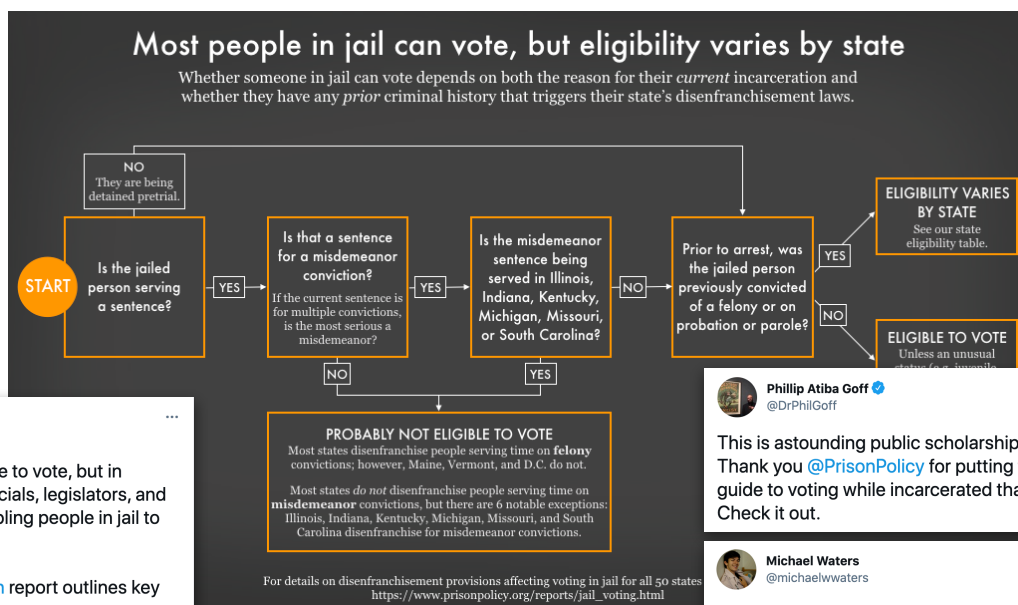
Most people in jail can vote, but eligibility varies by state

Whether someone in jail can vote depends on both the reason for their current incarceration and whether they have any prior criminal history that triggers their state's disenfranchisement laws.

NO
They are being detained pretrial.

START

Is the jailed person serving a sentence?

YES

Is that a sentence for a misdemeanor conviction?
If the current sentence is for multiple convictions, is the most serious a misdemeanor?

YES

Is the misdemeanor sentence being served in Illinois, Indiana, Kentucky, Michigan, Missouri, or South Carolina?

NO

Prior to arrest, was the jailed person previously convicted of a felony or on probation or parole?

YES

ELIGIBILITY VARIES BY STATE
See our state eligibility table.

NO

ELIGIBLE TO VOTE
Unless an unusual status (e.g. juvenile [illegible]

NO

YES

PROBABLY NOT ELIGIBLE TO VOTE
Most states disenfranchise people serving time on felony convictions; however, Maine, Vermont, and D.C. do not.

Most states do not disenfranchise people serving time on misdemeanor convictions, but there are 6 notable exceptions: Illinois, Indiana, Kentucky, Michigan, Missouri, and South Carolina disenfranchise for misdemeanor convictions.

For details on disenfranchisement provisions affecting voting in jail for all 50 states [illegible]
https://www.prisonpolicy.org/reports/jail_voting.html

...
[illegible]e to vote, but in
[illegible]cials, legislators, and
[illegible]bling people in jail to
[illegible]n report outlines key

Phillip Atiba Goff
@DrPhilGoff
This is astounding public scholarship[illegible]
Thank you @PrisonPolicy for putting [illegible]
guide to voting while incarcerated tha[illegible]
Check it out.

Michael Waters
@michaelwwaters